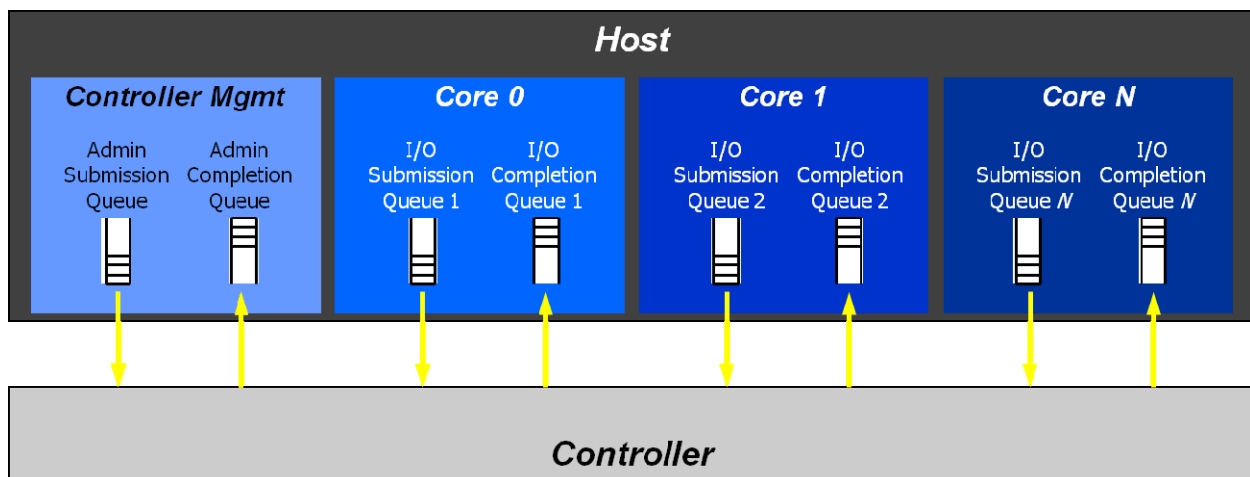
Host

Controller Mgmt

Admin Submission Queue

Admin Completion Queue

Core 0

I/O Submission Queue 1

I/O Completion Queue 1

Core 1

I/O Submission Queue 2

I/O Completion Queue 2

Core N

I/O Submission Queue N

I/O Completion Queue N

Controller